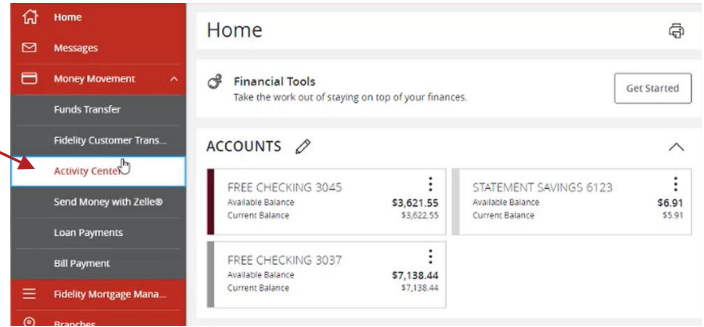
Home
Messages
Money Movement
Funds Transfer
Fidelity Customer Trans...
Activity Center
Send Money with Zelle®
Loan Payments
Bill Payment
Fidelity Mortgage Mana...
Branches

Home

Financial Tools
Take the work out of staying on top of your finances.
Get Started

ACCOUNTS

FREE CHECKING 3045
Available Balance $3,621.55
Current Balance $3,622.55

STATEMENT SAVINGS 6123
Available Balance $6.91
Current Balance $5.91

FREE CHECKING 3037
Available Balance $7,138.44
Current Balance $7,138.44